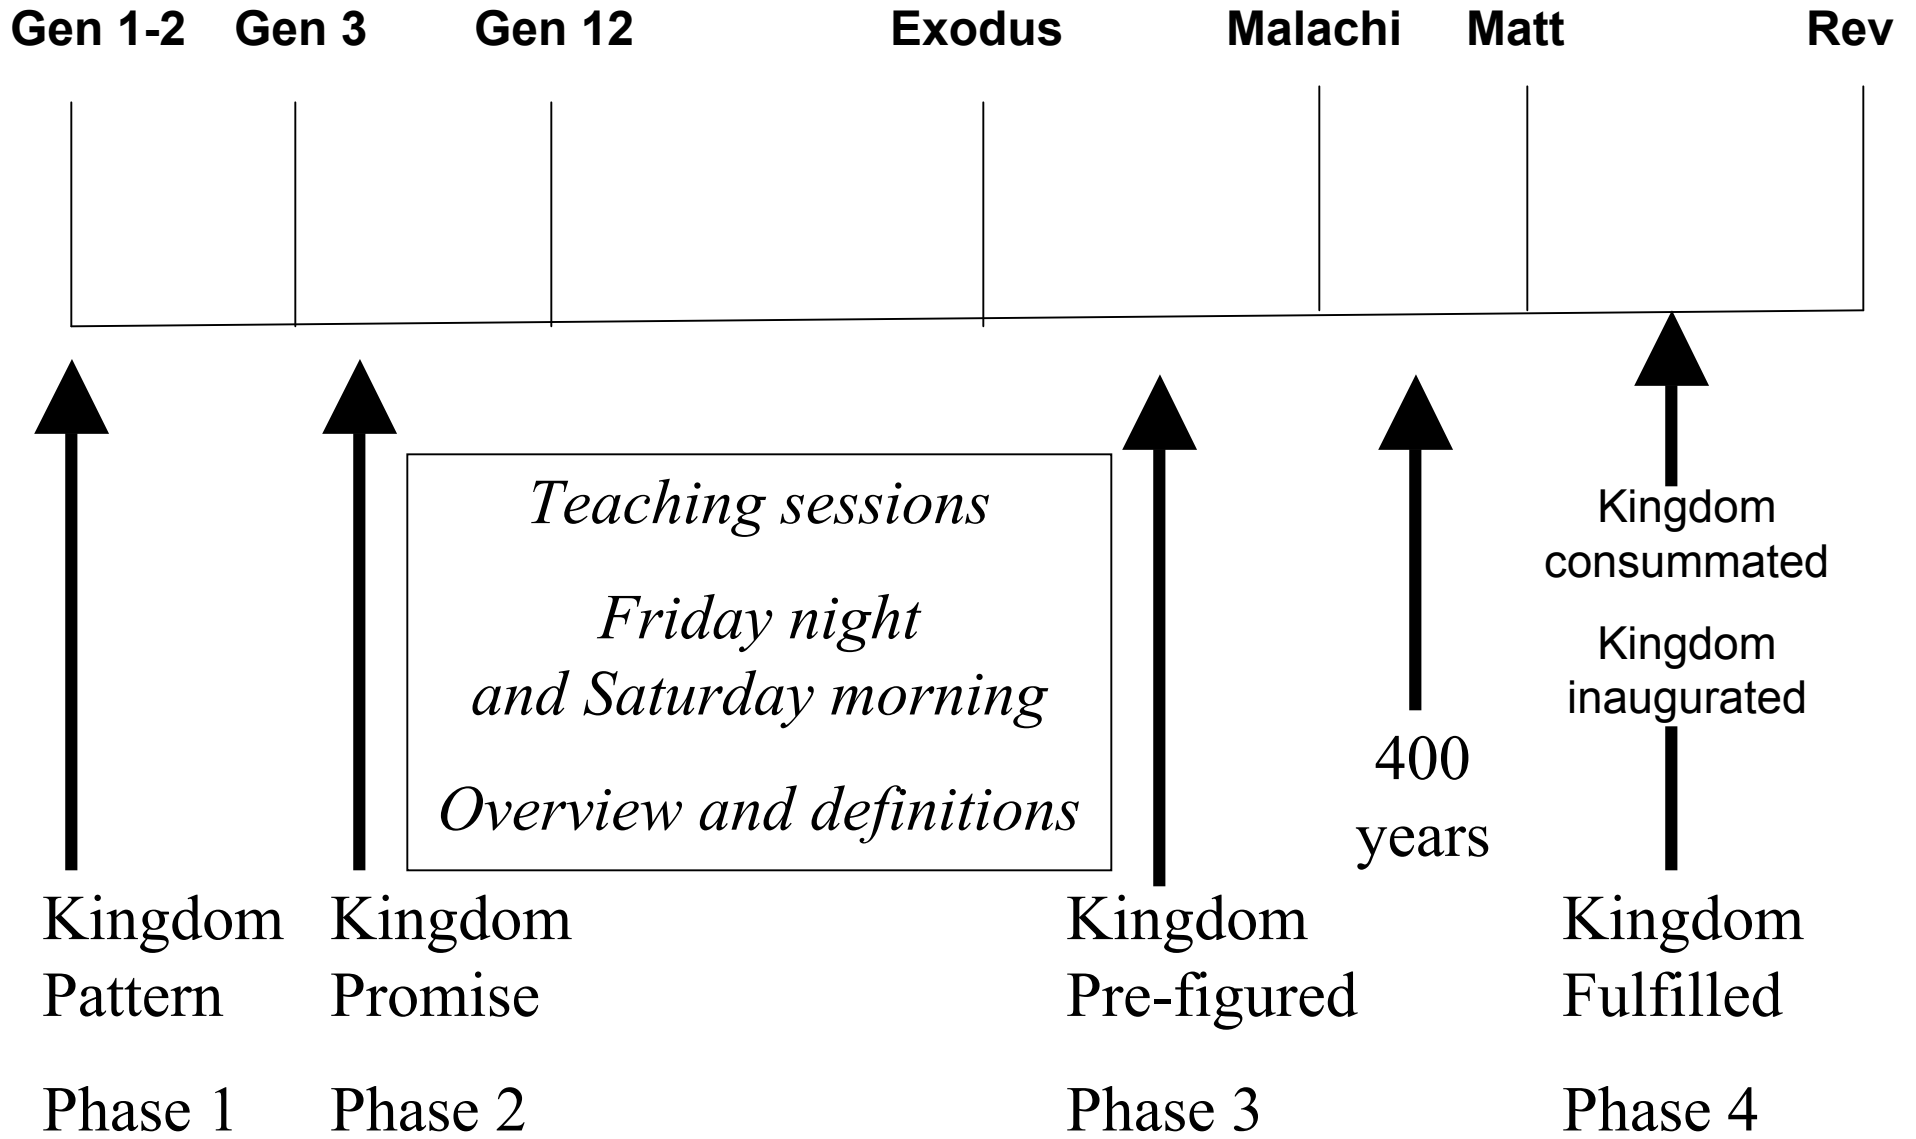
Gen 1-2 Gen 3 Gen 12 Exodus Malachi Matt Rev

*Teaching sessions*

*Friday night and Saturday morning*

*Overview and definitions*

Kingdom consummated

Kingdom inaugurated

400 years

Kingdom Pattern

Phase 1

Kingdom Promise

Phase 2

Kingdom Pre-figured

Phase 3

Kingdom Fulfilled

Phase 4